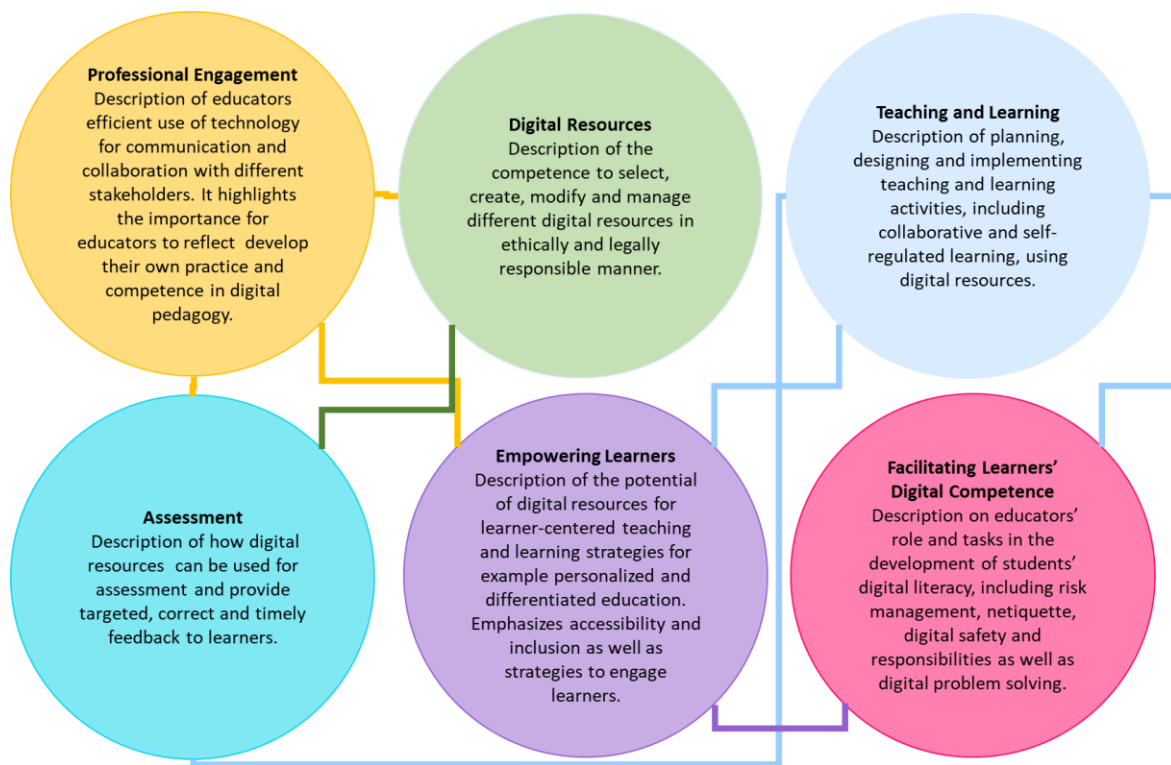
Professional Engagement
Description of educators efficient use of technology for communication and collaboration with different stakeholders. It highlights the importance for educators to reflect develop their own practice and competence in digital pedagogy.

Digital Resources
Description of the competence to select, create, modify and manage different digital resources in ethically and legally responsible manner.

Teaching and Learning
Description of planning, designing and implementing teaching and learning activities, including collaborative and self-regulated learning, using digital resources.

Assessment
Description of how digital resources can be used for assessment and provide targeted, correct and timely feedback to learners.

Empowering Learners
Description of the potential of digital resources for learner-centered teaching and learning strategies for example personalized and differentiated education. Emphasizes accessibility and inclusion as well as strategies to engage learners.

Facilitating Learners' Digital Competence
Description on educators' role and tasks in the development of students' digital literacy, including risk management, netiquette, digital safety and responsibilities as well as digital problem solving.